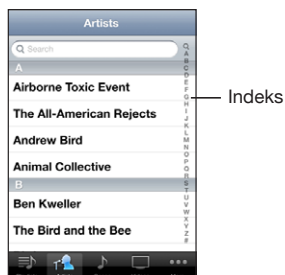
Artists

Search

A

Airborne Toxic Event

The All-American Rejects

Andrew Bird

Animal Collective

B

Ben Kweller

The Bird and the Bee

Q
A
B
C
D
E
F
G
H
I
J
K
L
M
N
O
P
Q
R
S
T
U
V
W
X
Y
Z
#

Indeks